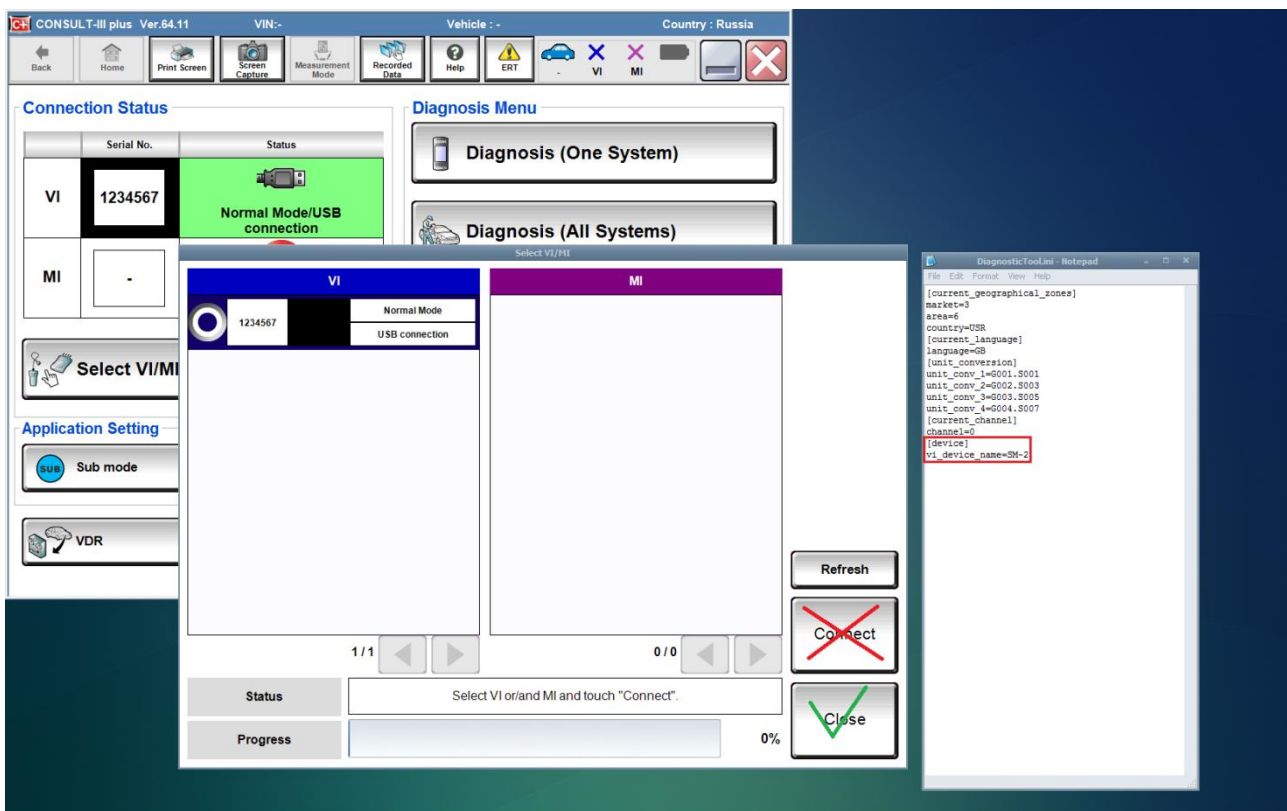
C+ CONSULT-III plus Ver.64.11 VIN:- Vehicle : - Country : Russia

Back Home Print Screen Screen Capture Measurement Mode Recorded Data Help ERT - VI MI

Connection Status

| | Serial No. | Status |
|---|---|---|
| VI | 1234567 | Normal Mode/USB connection |
| MI | - | |

Select VI/MI

Application Setting

SUB Sub mode

VDR

Diagnosis Menu

Diagnosis (One System)

Diagnosis (All Systems)

Select VI/MI

VI

1234567 Normal Mode USB connection

1/1

MI

0/0

Refresh

Connect

Close

Status Select VI or/and MI and touch "Connect".

Progress 0%

DiagnosticTool.ini - Notepad

File Edit Format View Help

[current_geographical_zones]
market=3
area=6
country=USR
[current_language]
language=GB
[unit_conversion]
unit_conv_1=G001.S001
unit_conv_2=G002.S003
unit_conv_3=G003.S005
unit_conv_4=G004.S007
[current_channel]
channel=0
[device]
vi_device_name=SM-2